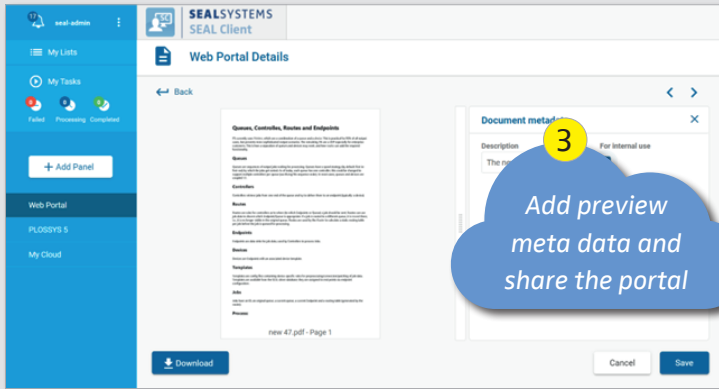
17 seal-admin

My Lists

My Tasks

0 Failed 0 Processing 0 Completed

+ Add Panel

Web Portal

PLOSSYS 5

My Cloud

SEALSYSTEMS
SEAL Client

Web Portal Details

Back

Queues, Controllers, Routes and Endpoints

Queues

Controllers

Routes

Endpoints

Devices

Templates

Jobs

Process

new 47.pdf - Page 1

Document metada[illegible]

Description

The ne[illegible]

For internal use

3

Add preview meta data and share the portal

Download

Cancel

Save